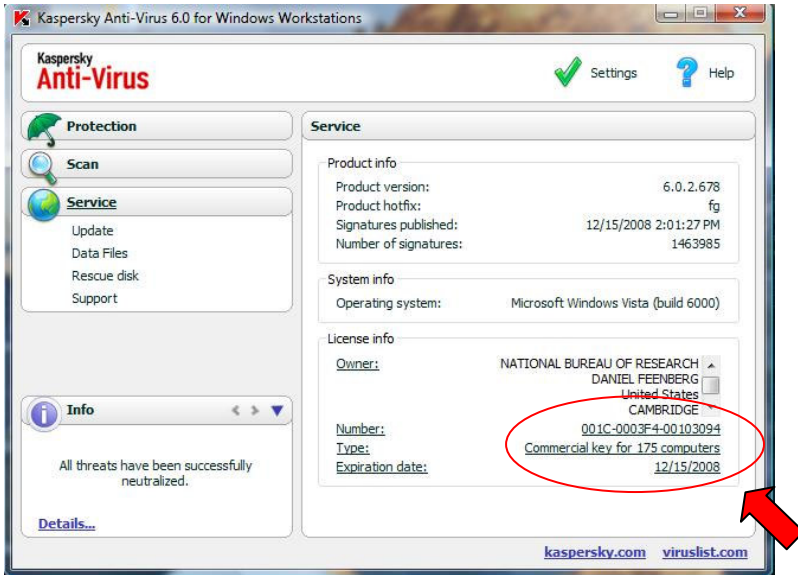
Kaspersky Anti-Virus 6.0 for Windows Workstations

Kaspersky
Anti-Virus

Settings
Help

Protection
Scan
Service
Update
Data Files
Rescue disk
Support

Service

Product info
Product version: 6.0.2.678
Product hotfix: fg
Signatures published: 12/15/2008 2:01:27 PM
Number of signatures: 1463985

System info
Operating system: Microsoft Windows Vista (build 6000)

License info
Owner: NATIONAL BUREAU OF RESEARCH
DANIEL FEENBERG
United States
CAMBRIDGE
Number: 001C-0003F4-00103094
Type: Commercial key for 175 computers
Expiration date: 12/15/2008

Info

All threats have been successfully neutralized.

Details...

kaspersky.com
viruslist.com